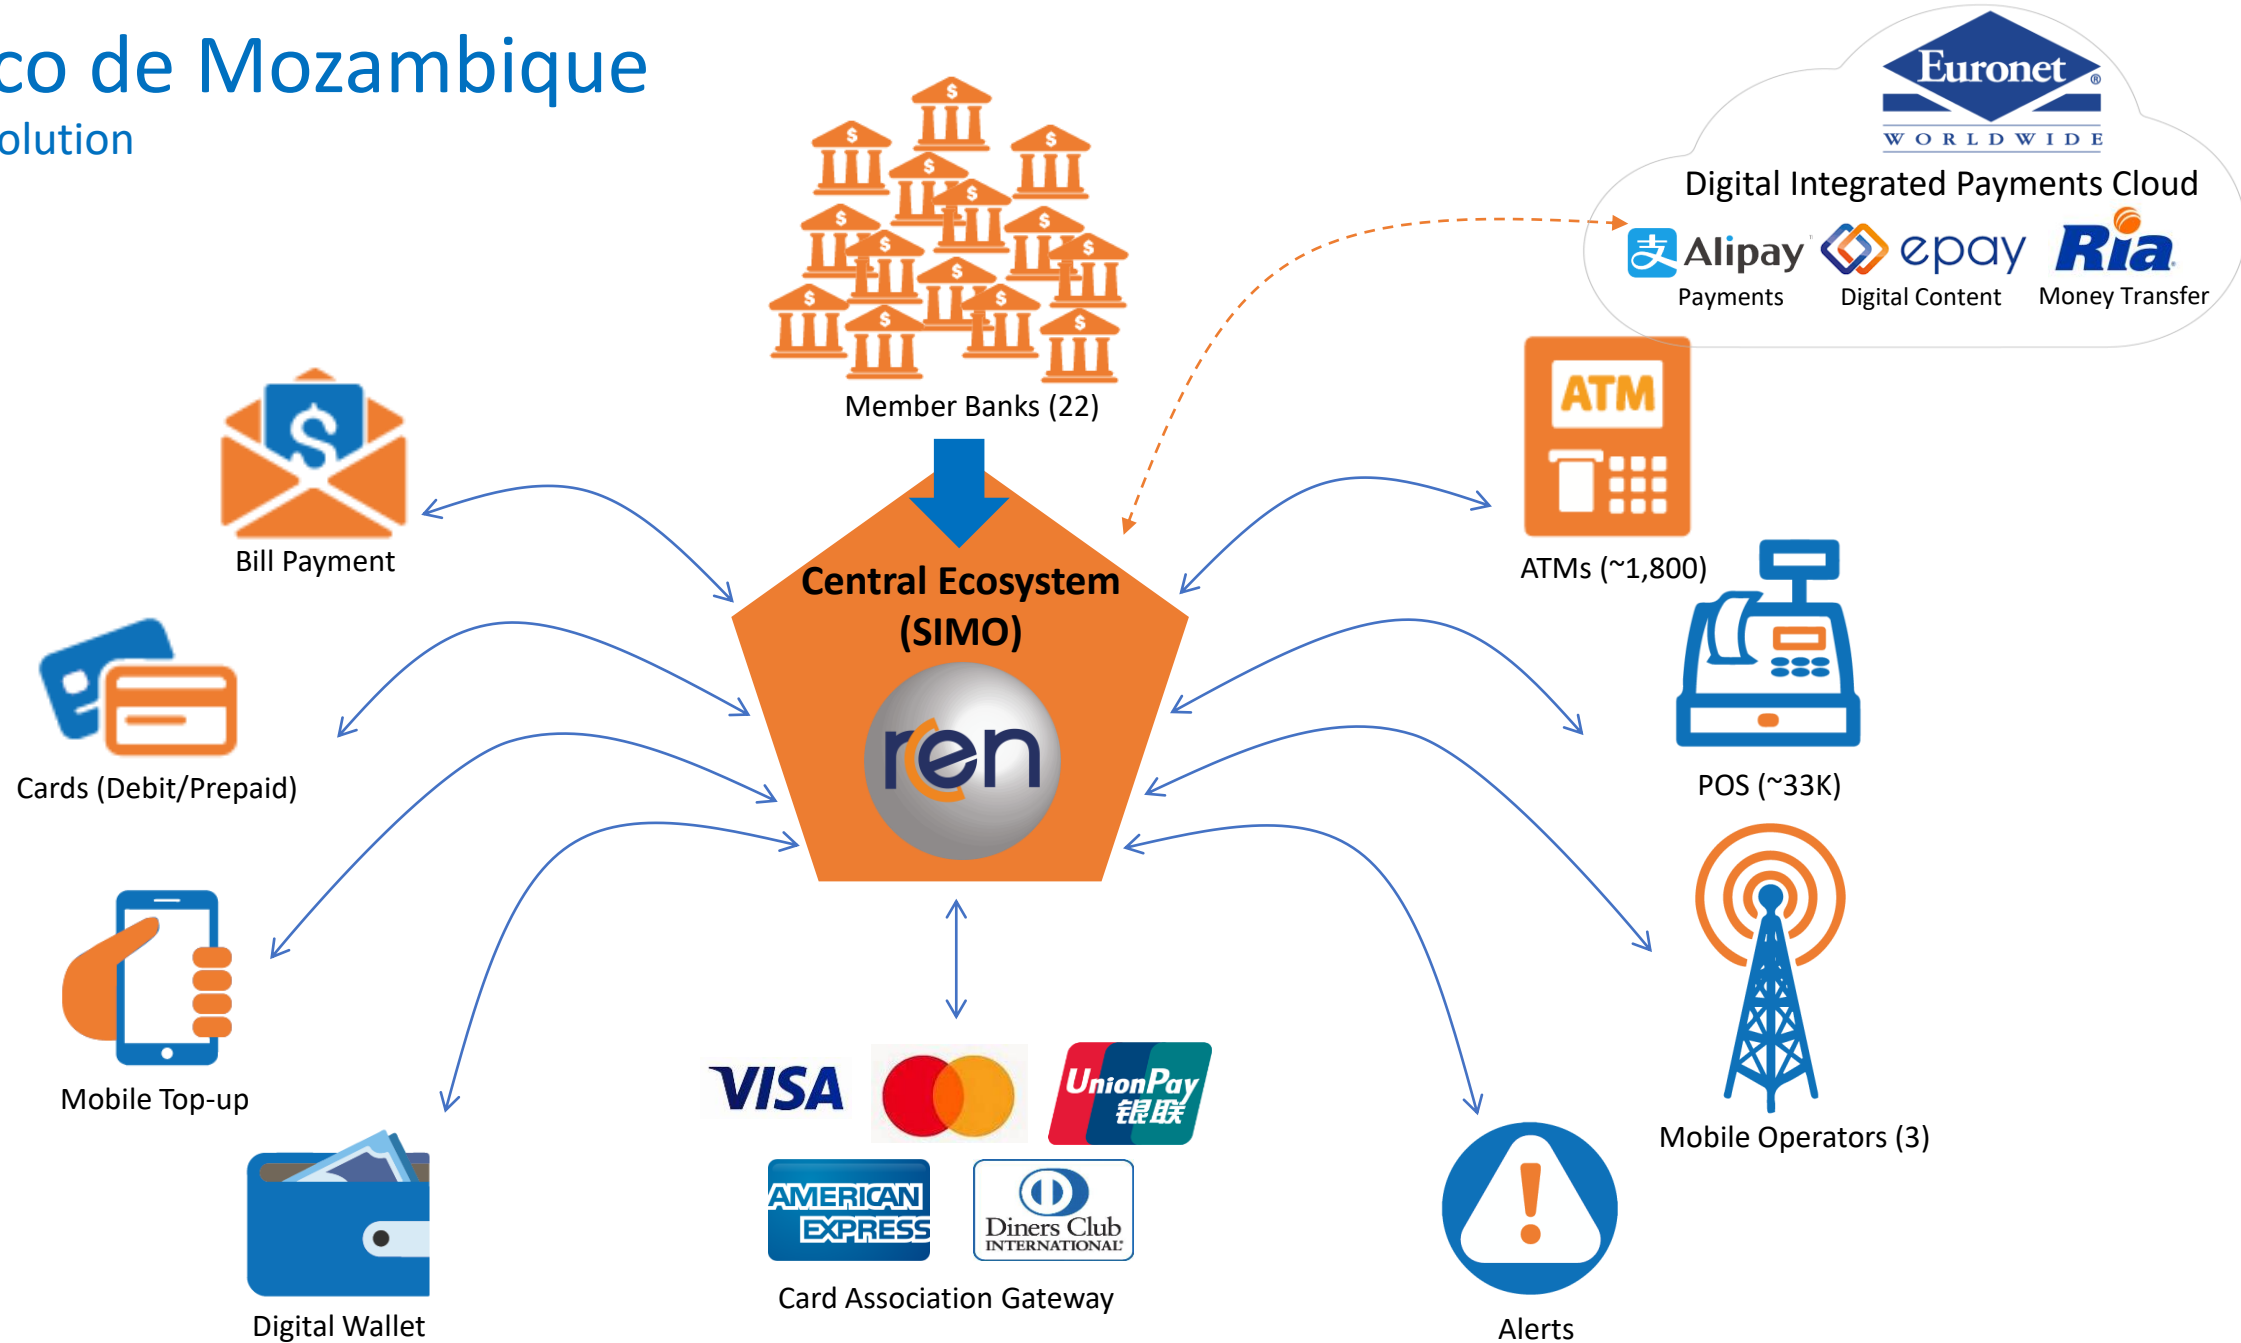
co de Mozambique
olution

Euronet
WORLDWIDE
Digital Integrated Payments Cloud
Alipay
Payments
epay
Digital Content
Ria
Money Transfer

Member Banks (22)

Bill Payment

Central Ecosystem
(SIMO)
ren

ATM
ATMs (~1,800)

Cards (Debit/Prepaid)

POS (~33K)

Mobile Top-up

Mobile Operators (3)

VISA
UnionPay 银联
AMERICAN EXPRESS
Diners Club INTERNATIONAL
Card Association Gateway

Digital Wallet

Alerts